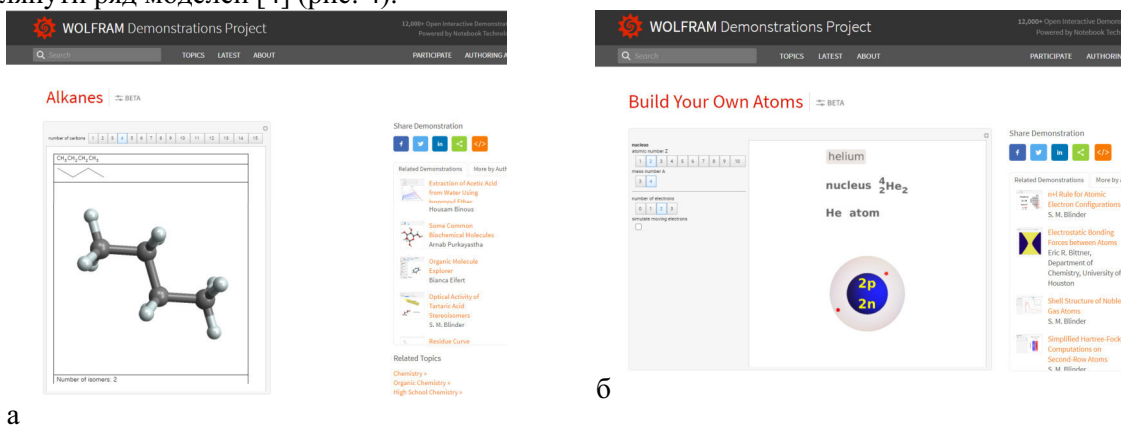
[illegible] ряд моделей [4] (рис. 4).

WOLFRAM Demonstrations Project

12,000+ Open Interactive Demonstrations
Powered by Notebook Technology

Search

TOPICS LATEST ABOUT

PARTICIPATE AUTHORING A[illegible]

Alkanes BETA

number of carbons 1 2 3 4 5 6 7 8 9 10 11 12 13 14 15

$CH_3CH_2CH_2CH_3$

Number of isomers: 2

Share Demonstration

Related Demonstrations More by Auth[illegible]

Extraction of Acetic Acid from Water Using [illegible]
Housam Binous

Some Common Biochemical Molecules
Arnab Purkayastha

Organic Molecule Explorer
Bianca Eifert

Optical Activity of Tartaric Acid Stereoisomers
S. M. Blinder

Residue Curve

Related Topics

Chemistry »
Organic Chemistry »
High School Chemistry »

а

WOLFRAM Demonstrations Project

12,000+ Open Interactive Demon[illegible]
Powered by Notebook Tech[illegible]

Search

TOPICS LATEST ABOUT

PARTICIPATE AUTHORIN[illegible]

Build Your Own Atoms BETA

nucleus
atomic number Z
1 2 3 4 5 6 7 8 9 10
mass number A
3 4
number of electrons
0 1 2 3
simulate moving electrons

helium

nucleus $^4_2He_2$

He atom

2p
2n

Share Demonstration

Related Demonstrations More by A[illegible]

n+l Rule for Atomic Electron Configurations
S. M. Blinder

Electrostatic Bonding Forces between Atoms
Eric R. Bittner, Department of Chemistry, University of Houston

Shell Structure of Noble Gas Atoms
S. M. Blinder

Simplified Hartree-Fock Computations on Second-Row Atoms
S. M. Blinder

б